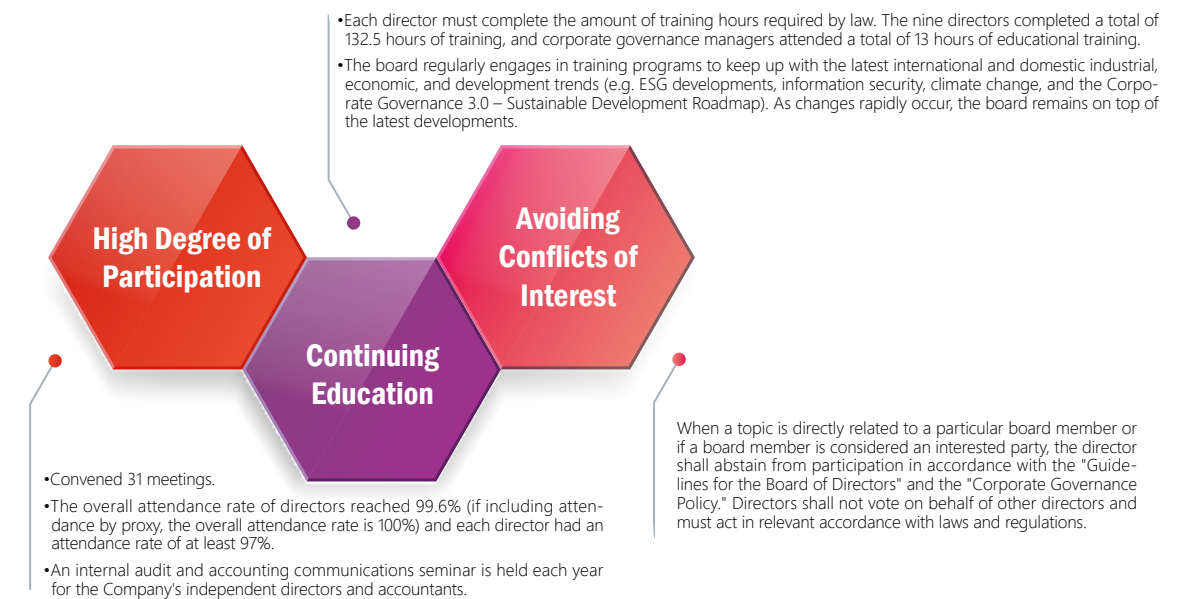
•Each director must complete the amount of training hours required by law. The nine directors completed a total of 132.5 hours of training, and corporate governance managers attended a total of 13 hours of educational training.

•The board regularly engages in training programs to keep up with the latest international and domestic industrial, economic, and development trends (e.g. ESG developments, information security, climate change, and the Corporate Governance 3.0 – Sustainable Development Roadmap). As changes rapidly occur, the board remains on top of the latest developments.

High Degree of Participation

Avoiding Conflicts of Interest

Continuing Education

When a topic is directly related to a particular board member or if a board member is considered an interested party, the director shall abstain from participation in accordance with the "Guidelines for the Board of Directors" and the "Corporate Governance Policy." Directors shall not vote on behalf of other directors and must act in relevant accordance with laws and regulations.

•Convened 31 meetings.

•The overall attendance rate of directors reached 99.6% (if including attendance by proxy, the overall attendance rate is 100%) and each director had an attendance rate of at least 97%.

•An internal audit and accounting communications seminar is held each year for the Company's independent directors and accountants.